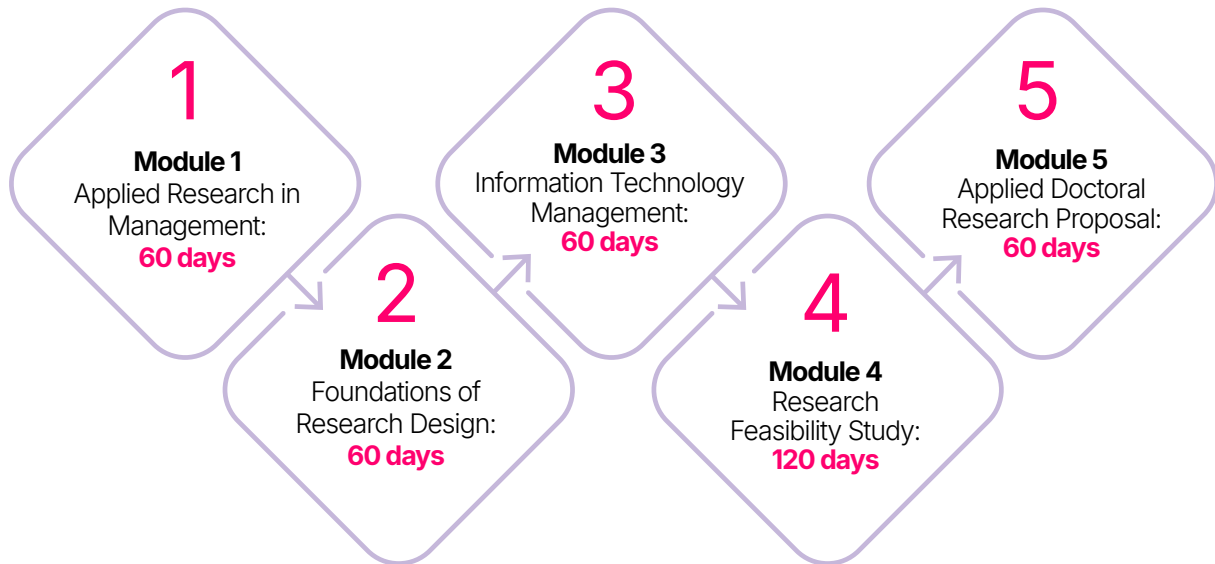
1
Module 1
Applied Research in Management:
60 days

2
Module 2
Foundations of Research Design:
60 days

3
Module 3
Information Technology Management:
60 days

4
Module 4
Research Feasibility Study:
120 days

5
Module 5
Applied Doctoral Research Proposal:
60 days